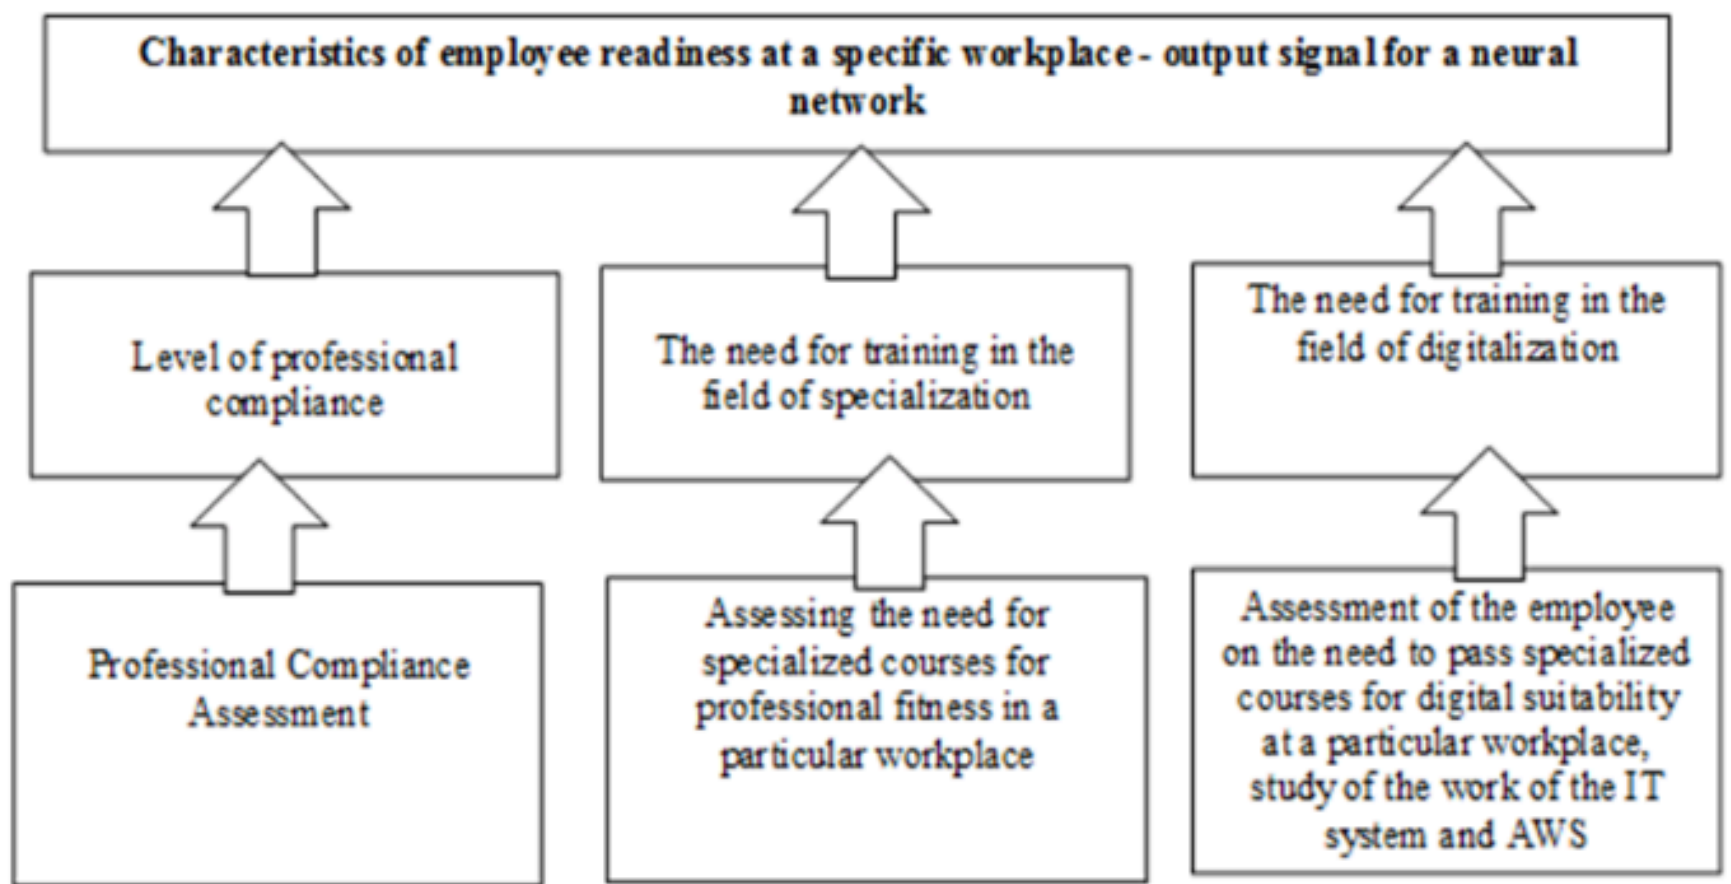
Characteristics of employee readiness at a specific workplace - output signal for a neural network

Level of professional compliance

The need for training in the field of specialization

The need for training in the field of digitalization

Professional Compliance Assessment

Assessing the need for specialized courses for professional fitness in a particular workplace

Assessment of the employee on the need to pass specialized courses for digital suitability at a particular workplace, study of the work of the IT system and AWS